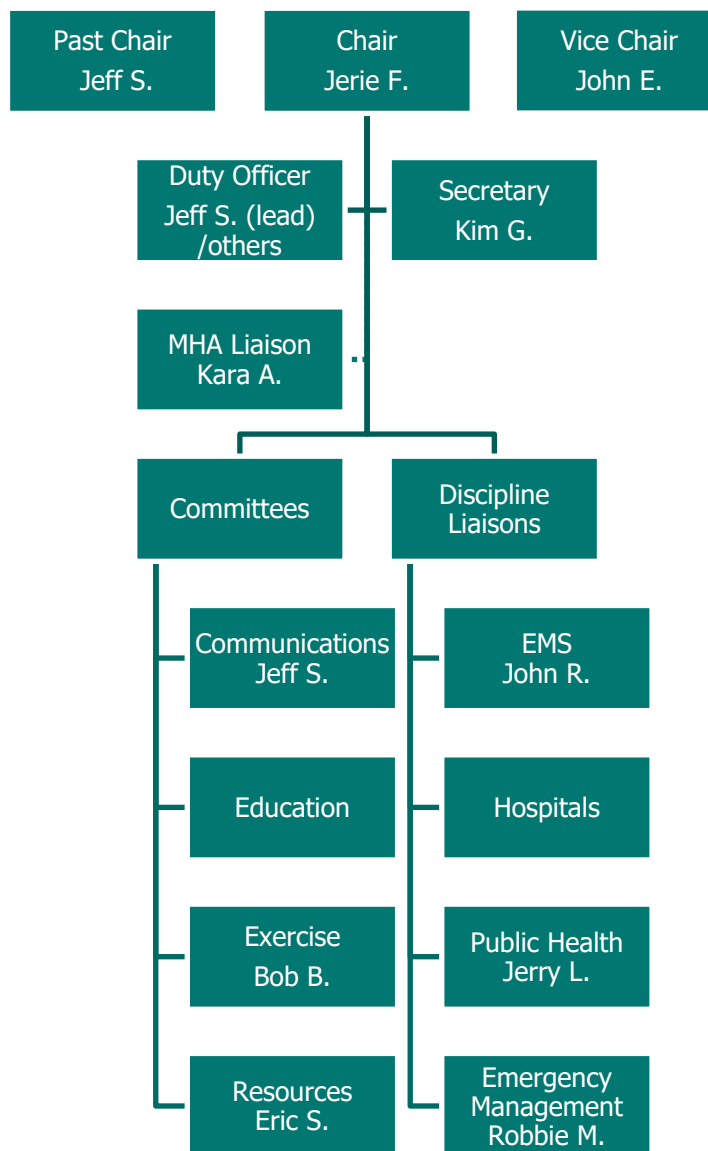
Past Chair
Jeff S.

Chair
Jerie F.

Vice Chair
John E.

Duty Officer
Jeff S. (lead) /others

Secretary
Kim G.

MHA Liaison
Kara A.

Committees

Discipline Liaisons

Communications
Jeff S.

Education

Exercise
Bob B.

Resources
Eric S.

EMS
John R.

Hospitals

Public Health
Jerry L.

Emergency Management
Robbie M.